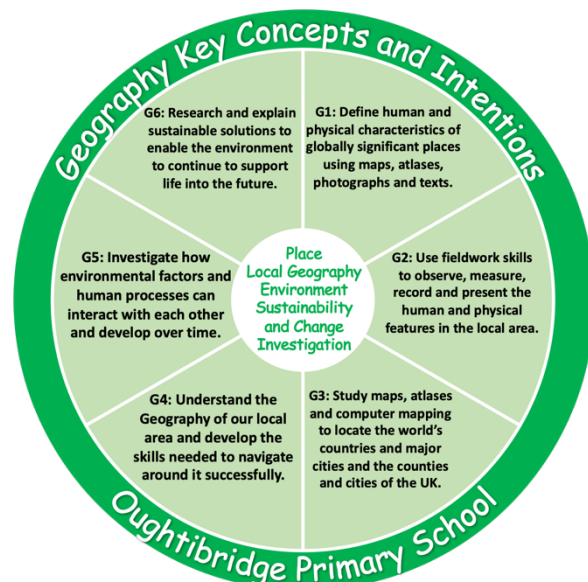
Geography Key Concepts and Intentions

G6: Research and explain sustainable solutions to enable the environment to continue to support life into the future.

G1: Define human and physical characteristics of globally significant places using maps, atlases, photographs and texts.

G5: Investigate how environmental factors and human processes can interact with each other and develop over time.

Place
Local Geography
Environment
Sustainability and Change
Investigation

G2: Use fieldwork skills to observe, measure, record and present the human and physical features in the local area.

G4: Understand the Geography of our local area and develop the skills needed to navigate around it successfully.

G3: Study maps, atlases and computer mapping to locate the world's countries and major cities and the counties and cities of the UK.

Oughtibridge Primary School